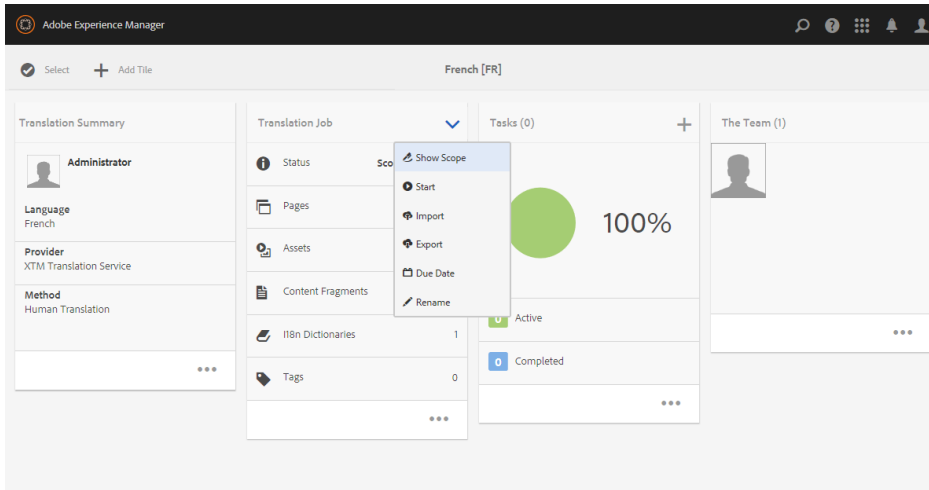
Adobe Experience Manager

Select Add Tile French [FR]

Translation Summary

Administrator

Language
French

Provider
XTM Translation Service

Method
Human Translation

•••

Translation Job

Status Sco

Pages

Assets

Content Fragments

I18n Dictionaries 1

Tags 0

•••

Show Scope
Start
Import
Export
Due Date
Rename

Tasks (0)

100%

0 Active

0 Completed

•••

The Team (1)

•••